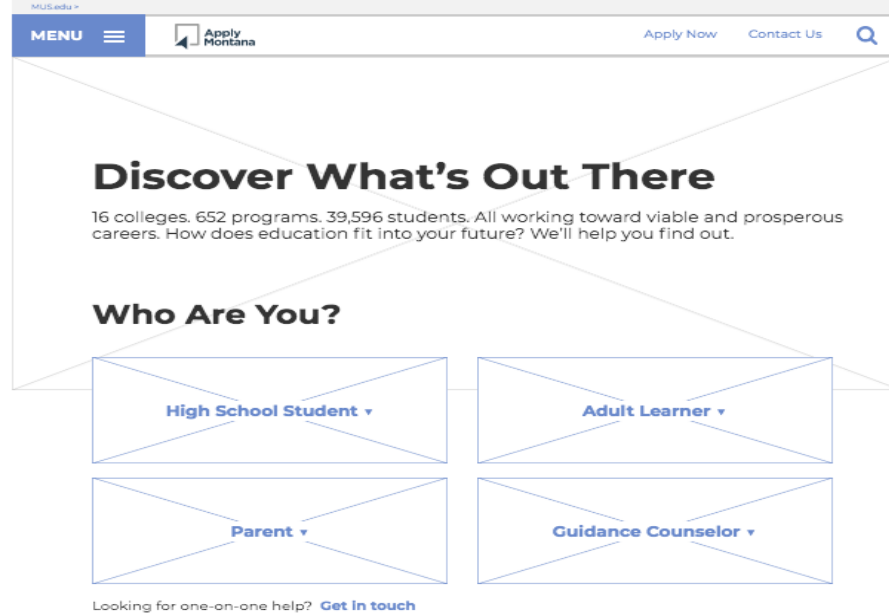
MUS.edu >

MENU

Apply Montana

Apply Now

Contact Us

Discover What's Out There

16 colleges. 652 programs. 39,596 students. All working toward viable and prosperous careers. How does education fit into your future? We'll help you find out.

Who Are You?

High School Student ▾

Adult Learner ▾

Parent ▾

Guidance Counselor ▾

Looking for one-on-one help? Get in touch